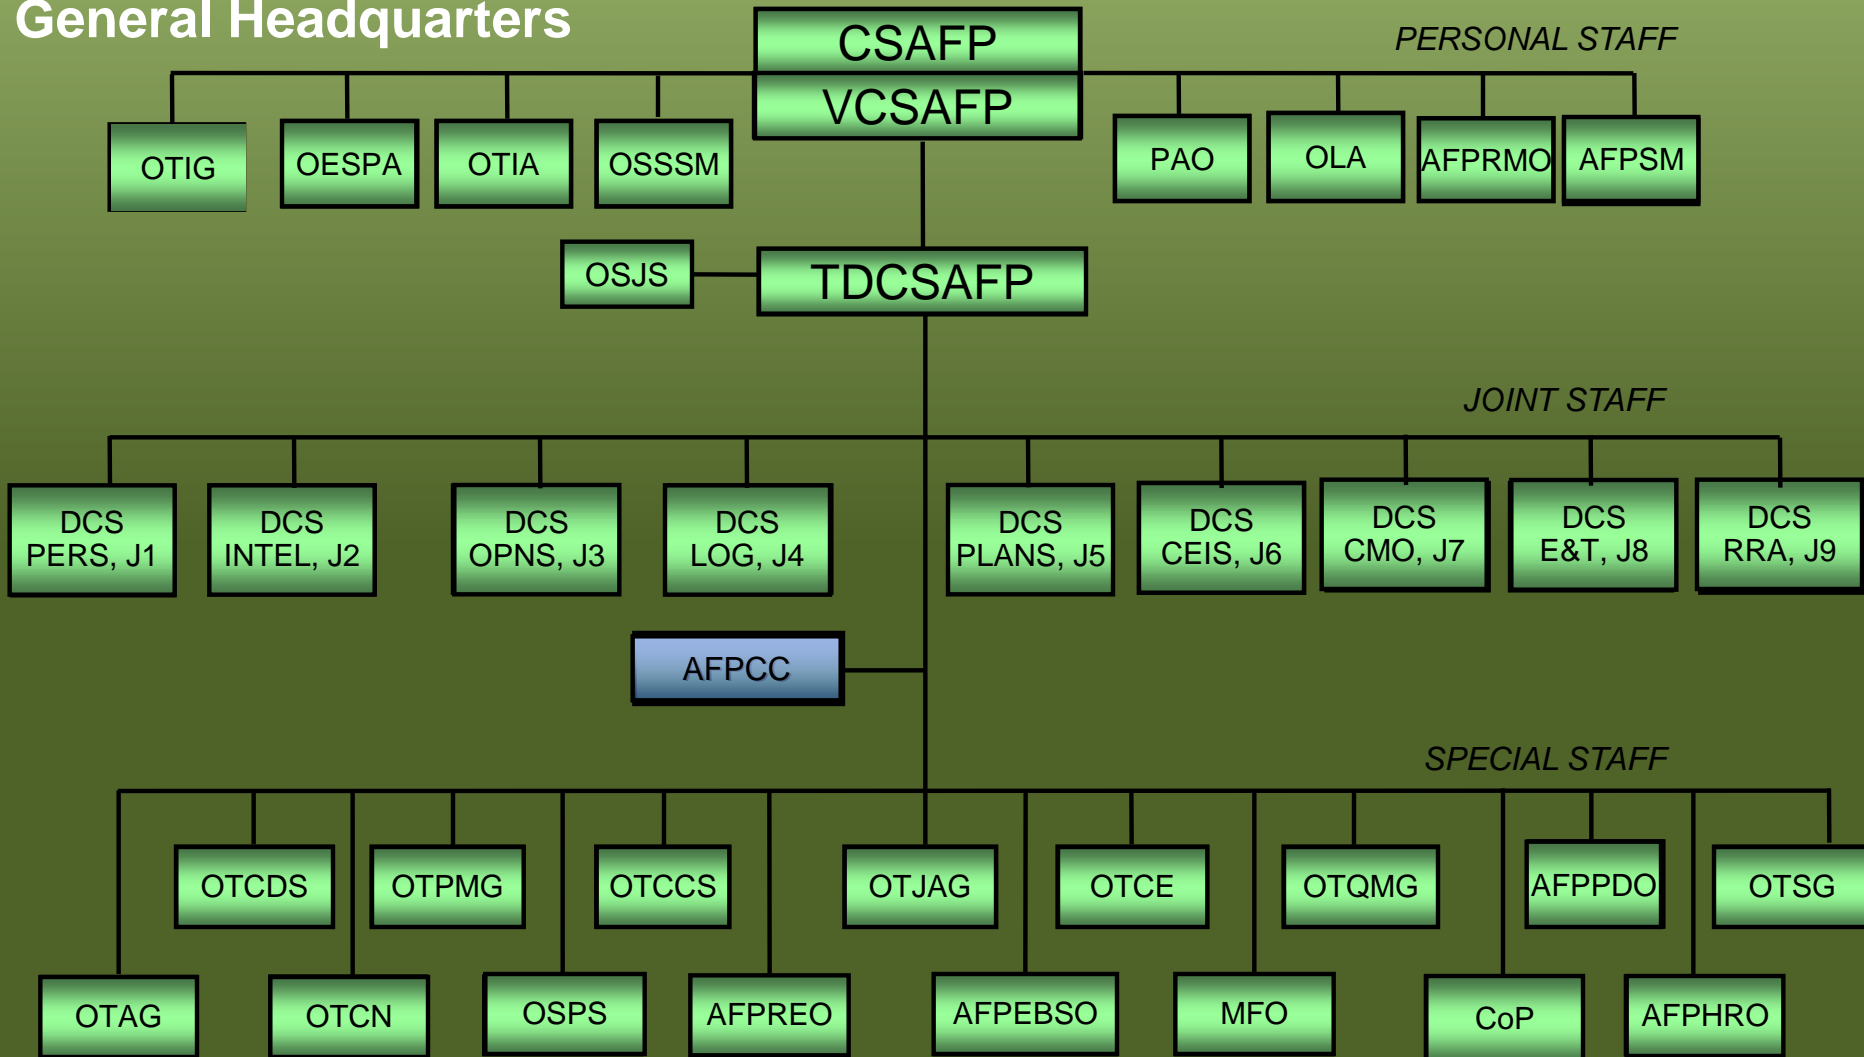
General Headquarters

CSAFP
VCSAFP

PERSONAL STAFF

OTIG
OESPA
OTIA
OSSSM

PAO
OLA
AFPRMO
AFPSM

OSJS
TDCSAFP

JOINT STAFF

DCS PERS, J1
DCS INTEL, J2
DCS OPNS, J3
DCS LOG, J4
DCS PLANS, J5
DCS CEIS, J6
DCS CMO, J7
DCS E&T, J8
DCS RRA, J9

AFPCC

SPECIAL STAFF

OTCDS
OTPMG
OTCCS
OTJAG
OTCE
OTQMG
AFPPDO
OTSG

OTAG
OTCN
OSPS
AFPREO
AFPEBSO
MFO
CoP
AFPHRO